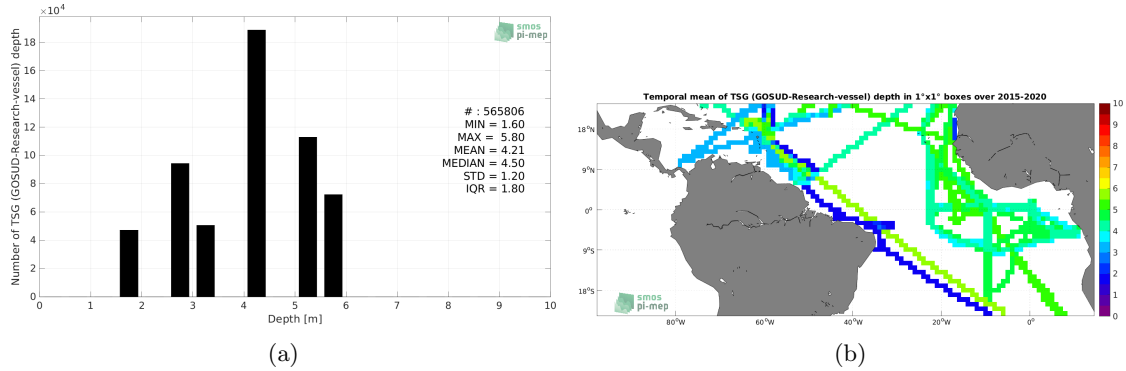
$\times10^4$

smos
pi-mep

# : 565806
MIN = 1.60
MAX = 5.80
MEAN = 4.21
MEDIAN = 4.50
STD = 1.20
IQR = 1.80

Number of TSG (GOSUD-Research-vessel) depth

18
16
14
12
10
8
6
4
2
0

0 1 2 3 4 5 6 7 8 9 10

Depth [m]

(a)

Temporal mean of TSG (GOSUD-Research-vessel) depth in 1°x1° boxes over 2015-2020

18°N
9°N
0°
9°S
18°S

80°W 60°W 40°W 20°W 0°

smos
pi-mep

10
9
8
7
6
5
4
3
2
1
0

(b)